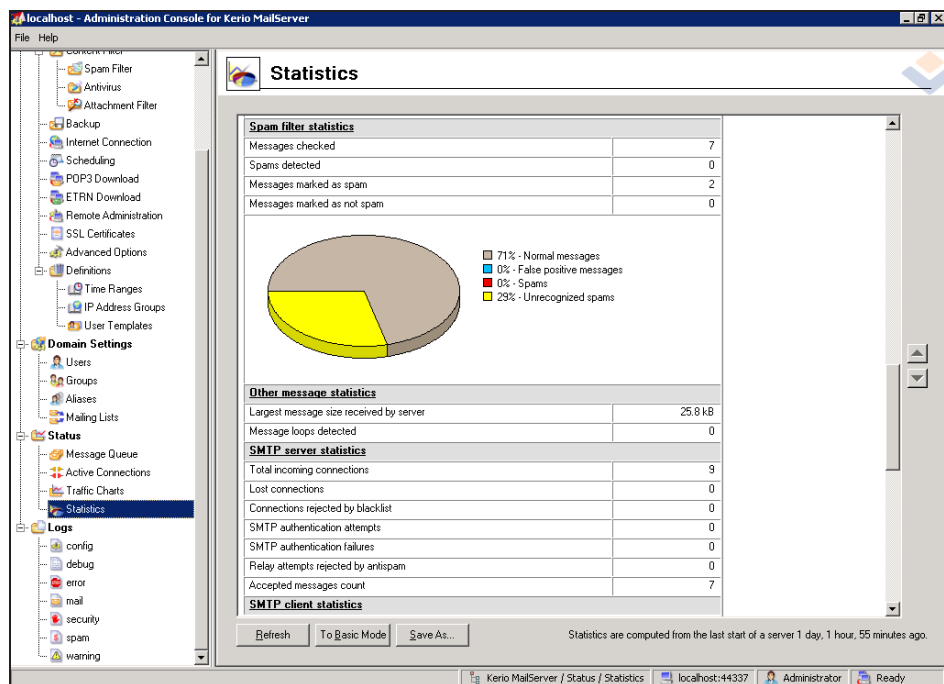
localhost - Administration Console for Kerio MailServer

File Help

Spam Filter
Antivirus
Attachment Filter
Backup
Internet Connection
Scheduling
POP3 Download
ETRN Download
Remote Administration
SSL Certificates
Advanced Options
Definitions
Time Ranges
IP Address Groups
User Templates
Domain Settings
Users
Groups
Aliases
Mailing Lists
Status
Message Queue
Active Connections
Traffic Charts
Statistics
Logs
config
debug
error
mail
security
spam
warning

Statistics

**Spam filter statistics**

| | |
|---|---|
| Messages checked | 7 |
| Spams detected | 0 |
| Messages marked as spam | 2 |
| Messages marked as not spam | 0 |

71% - Normal messages
0% - False positive messages
0% - Spams
29% - Unrecognized spams

**Other message statistics**

| | |
|---|---|
| Largest message size received by server | 25.8 kB |
| Message loops detected | 0 |

**SMTP server statistics**

| | |
|---|---|
| Total incoming connections | 9 |
| Lost connections | 0 |
| Connections rejected by blacklist | 0 |
| SMTP authentication attempts | 0 |
| SMTP authentication failures | 0 |
| Relay attempts rejected by antispam | 0 |
| Accepted messages count | 7 |

**SMTP client statistics**

Refresh To Basic Mode Save As...

Statistics are computed from the last start of a server 1 day, 1 hour, 55 minutes ago.

Kerio MailServer / Status / Statistics localhost:44337 Administrator Ready